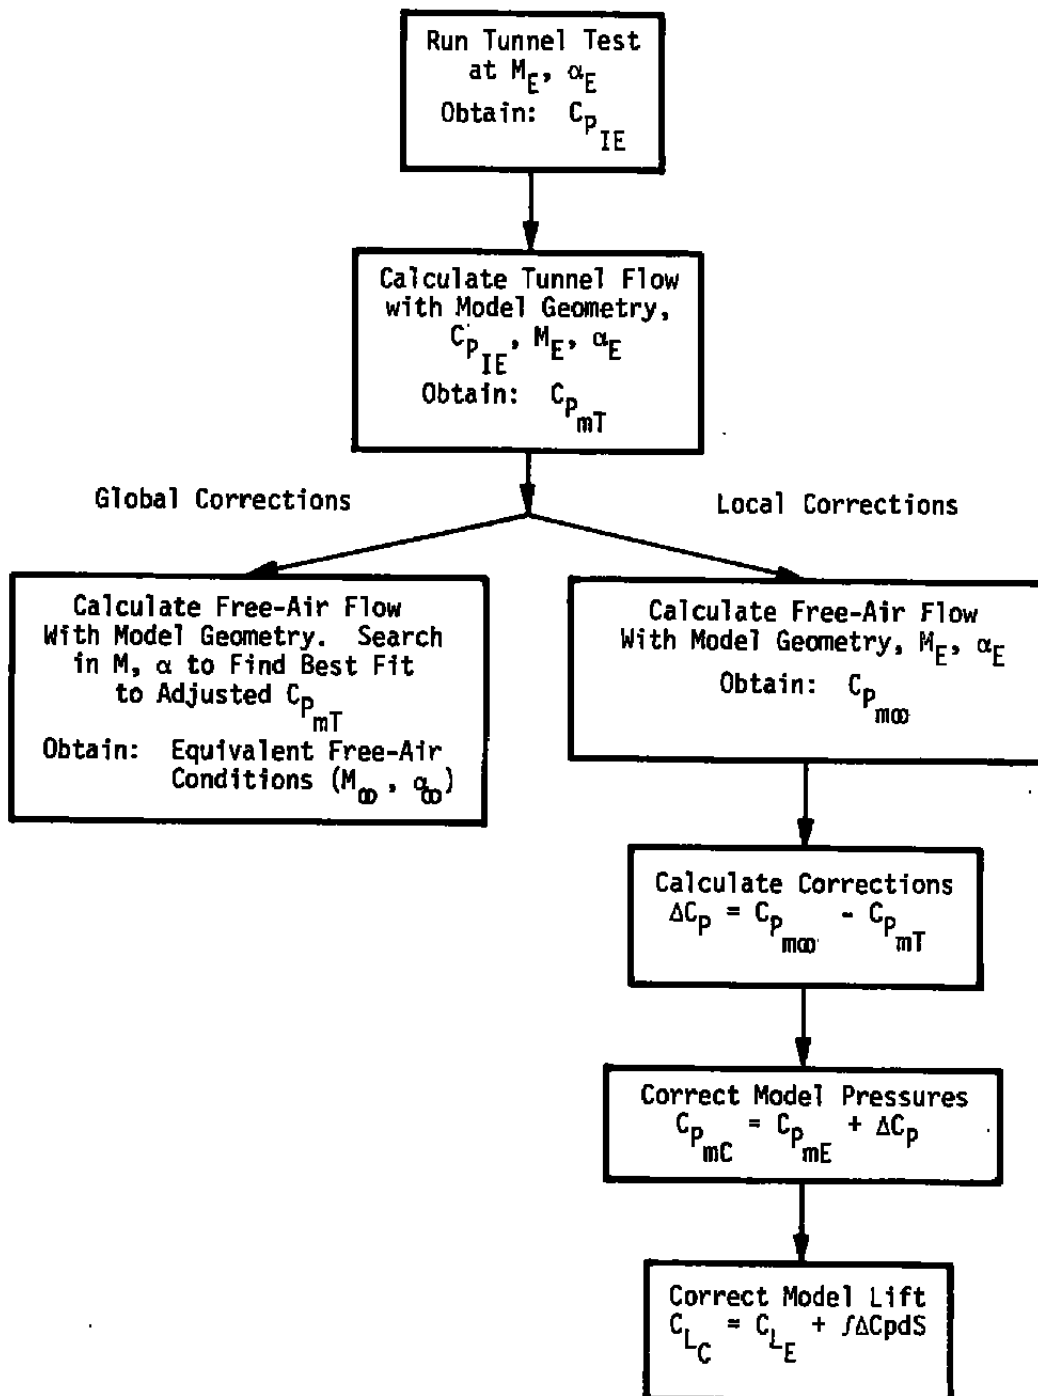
Run Tunnel Test at $M_E$, $\alpha_E$
Obtain: $C_{p_{IE}}$

Calculate Tunnel Flow with Model Geometry, $C_{p_{IE}}$, $M_E$, $\alpha_E$
Obtain: $C_{p_{mT}}$

Global Corrections

Local Corrections

Calculate Free-Air Flow With Model Geometry. Search in M, $\alpha$ to Find Best Fit to Adjusted $C_{p_{mT}}$
Obtain: Equivalent Free-Air Conditions ($M_\infty$, $\alpha_\infty$)

Calculate Free-Air Flow With Model Geometry, $M_E$, $\alpha_E$
Obtain: $C_{p_{m\infty}}$

Calculate Corrections
$\Delta C_p = C_{p_{m\infty}} - C_{p_{mT}}$

Correct Model Pressures
$C_{p_{mC}} = C_{p_{mE}} + \Delta C_p$

Correct Model Lift
$C_{L_C} = C_{L_E} + \int \Delta C_p dS$